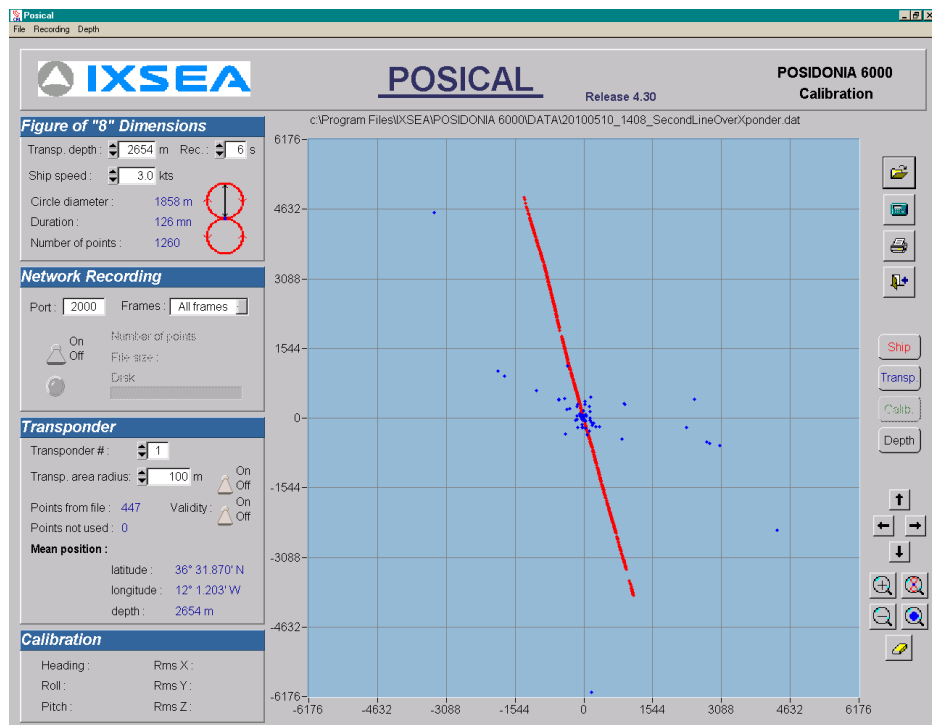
Posical
File Recording Depth

IXSEA

POSICAL

Release 4.30

POSIDONIA 6000
Calibration

Figure of "8" Dimensions

Transp. depth : 2654 m Rec. : 6 s

Ship speed : 3.0 kts

Circle diameter : 1858 m

Duration : 126 mn

Number of points : 1260

Network Recording

Port : 2000 Frames : All frames

On
Off

Number of points

File size :

Disk

Transponder

Transponder # : 1

Transp. area radius : 100 m On Off

Points from file : 447 Validity : On Off

Points not used : 0

Mean position :

latitude : 36° 31.870' N

longitude : 12° 1.203' W

depth : 2654 m

Calibration

Heading : Rms X :

Roll : Rms Y :

Pitch : Rms Z :

c:\Program Files\IXSEA\POSIDONIA 6000\DATA\20100510_1408_SecondLineOverXponder.dat

6176
4632
3088
1544
0
-1544
-3088
-4632
-6176

-6176 -4632 -3088 -1544 0 1544 3088 4632 6176

Ship
Transp
Calib.
Depth